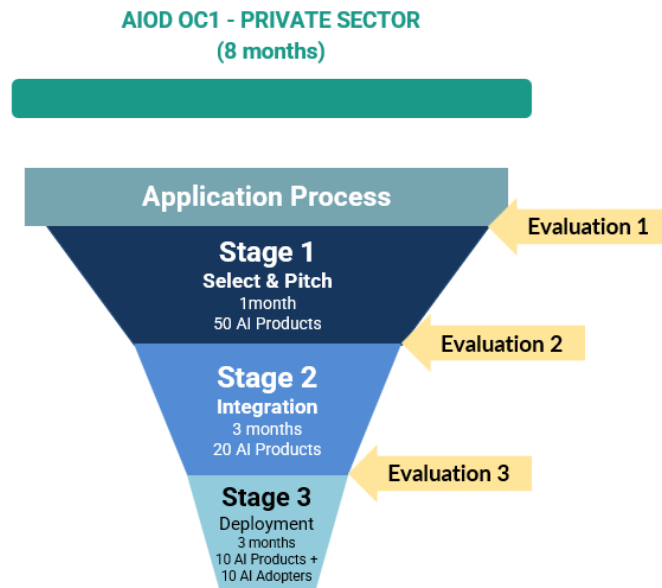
AIOD OC1 - PRIVATE SECTOR
(8 months)

Application Process

Evaluation 1

Stage 1
Select & Pitch
1month
50 AI Products

Evaluation 2

Stage 2
Integration
3 months
20 AI Products

Evaluation 3

Stage 3
Deployment
3 months
10 AI Products +
10 AI Adopters